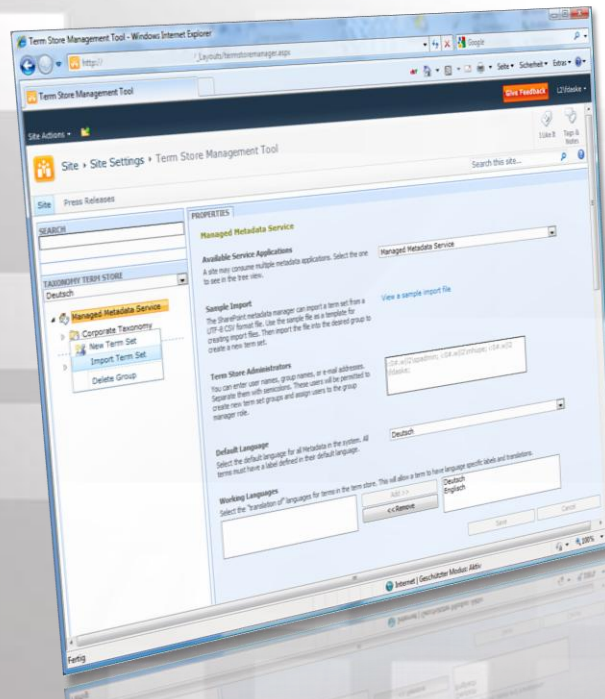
Term Store Management Tool - Windows Internet Explorer

http:// /_layouts/termstoremanager.aspx

Google

Seite • Sicherheit • Extras •

Term Store Management Tool

Give Feedback

Site Actions •

I Like It

Tags & Notes

Site • Site Settings • Term Store Management Tool

Search this site...

Site

Press Releases

SEARCH

TAXONOMY TERM STORE

Deutsch

Managed Metadata Service

Corporate Taxonomy

New Term Set

Import Term Set

Delete Group

PROPERTIES

Managed Metadata Service

Available Service Applications

A site may consume multiple metadata applications. Select the one to see in the tree view.

Managed Metadata Service

Sample Import

The SharePoint metadata manager can import a term set from a UTF-8 CSV format file. Use the sample file as a template for creating import files. Then import the file into the desired group to create a new term set.

View a sample import file

Term Store Administrators

You can enter user names, group names, or e-mail addresses. Separate them with semicolons. These users will be permitted to create new term set groups and assign users to the group manager role.

Default Language

Select the default language for all Metadata in the system. All terms must have a label defined in their default language.

Deutsch

Working Languages

Select the "translation of" languages for terms in the term store. This will allow a term to have language specific labels and translations.

Add >>

<< Remove

Deutsch

Englisch

Save

Cancel

Internet | Geschützter Modus: Aktiv

100%

Fertig